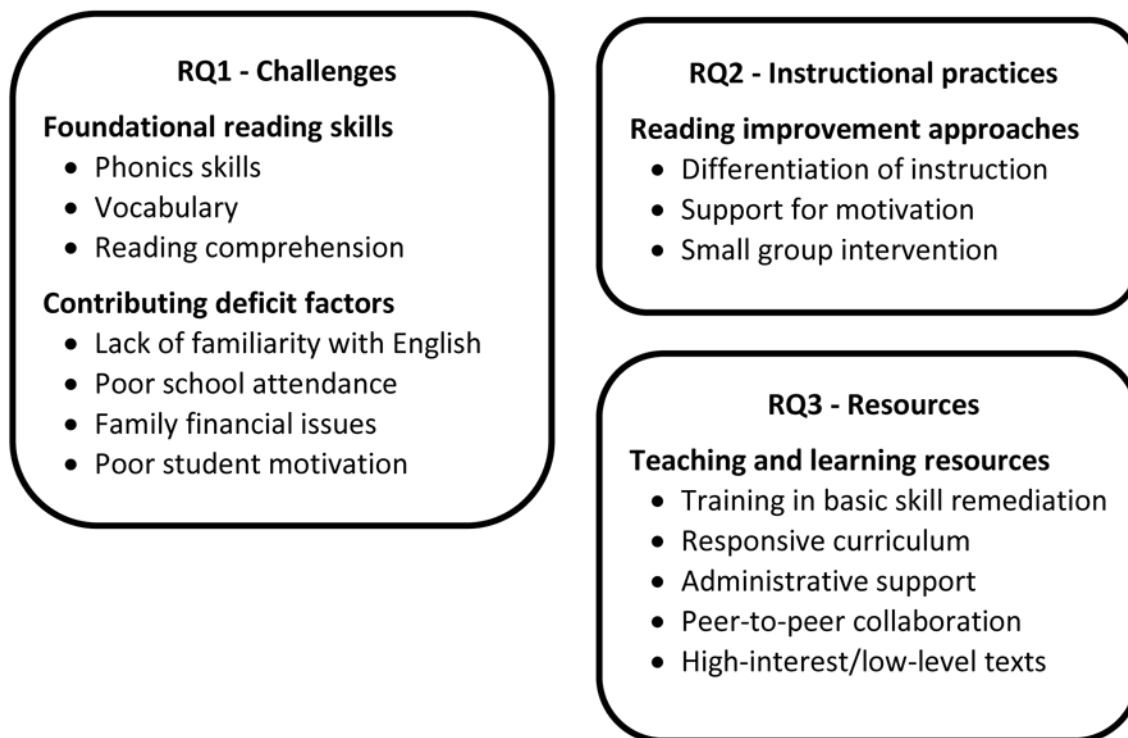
RQ1 - Challenges

Foundational reading skills
- Phonics skills
- Vocabulary
- Reading comprehension

Contributing deficit factors
- Lack of familiarity with English
- Poor school attendance
- Family financial issues
- Poor student motivation

RQ2 - Instructional practices

Reading improvement approaches
- Differentiation of instruction
- Support for motivation
- Small group intervention

RQ3 - Resources

Teaching and learning resources
- Training in basic skill remediation
- Responsive curriculum
- Administrative support
- Peer-to-peer collaboration
- High-interest/low-level texts